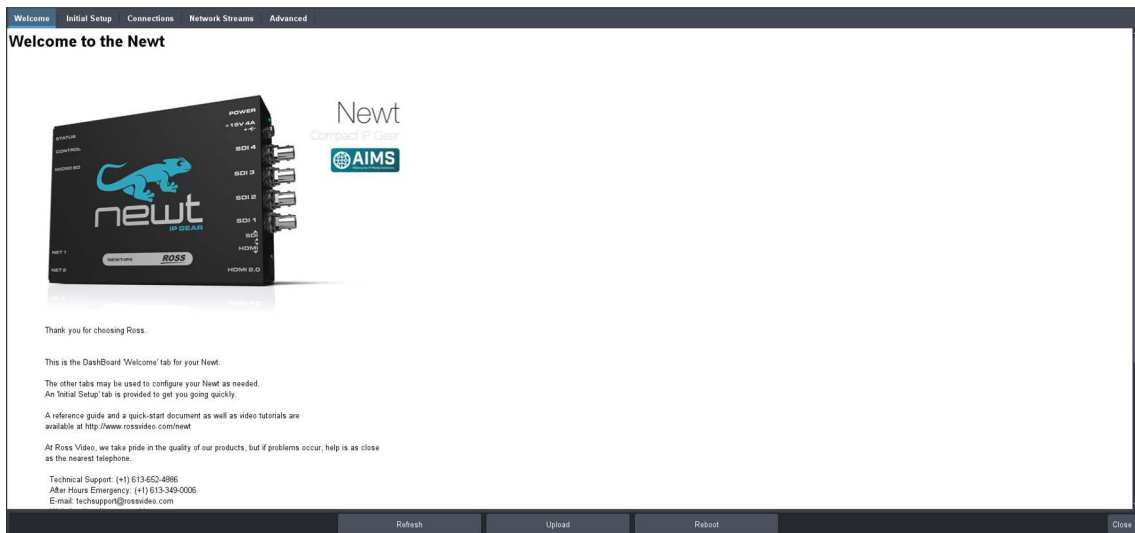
Welcome Initial Setup Connections Network Streams Advanced

Welcome to the Newt

POWER
+15V 4A
STATUS
CONTROL
MICRO SD
SDI 4
SDI 3
SDI 2
SDI 1
SD
HDMI
newt
IP GEAR
NEWT-IPX
ROSS
NET 1
NET 2
HDMI 2.0

Newt
Compact IP Gear
AIMS

Thank you for choosing Ross.

This is the DashBoard 'Welcome' tab for your Newt.

The other tabs may be used to configure your Newt as needed.
An 'Initial Setup' tab is provided to get you going quickly.

A reference guide and a quick-start document as well as video tutorials are available at http://www.rossvideo.com/newt

At Ross Video, we take pride in the quality of our products, but if problems occur, help is as close as the nearest telephone.

Technical Support: (+1) 613-652-4886
After Hours Emergency: (+1) 613-349-0006
E-mail: techsupport@rossvideo.com
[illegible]

Refresh Upload Reboot Close